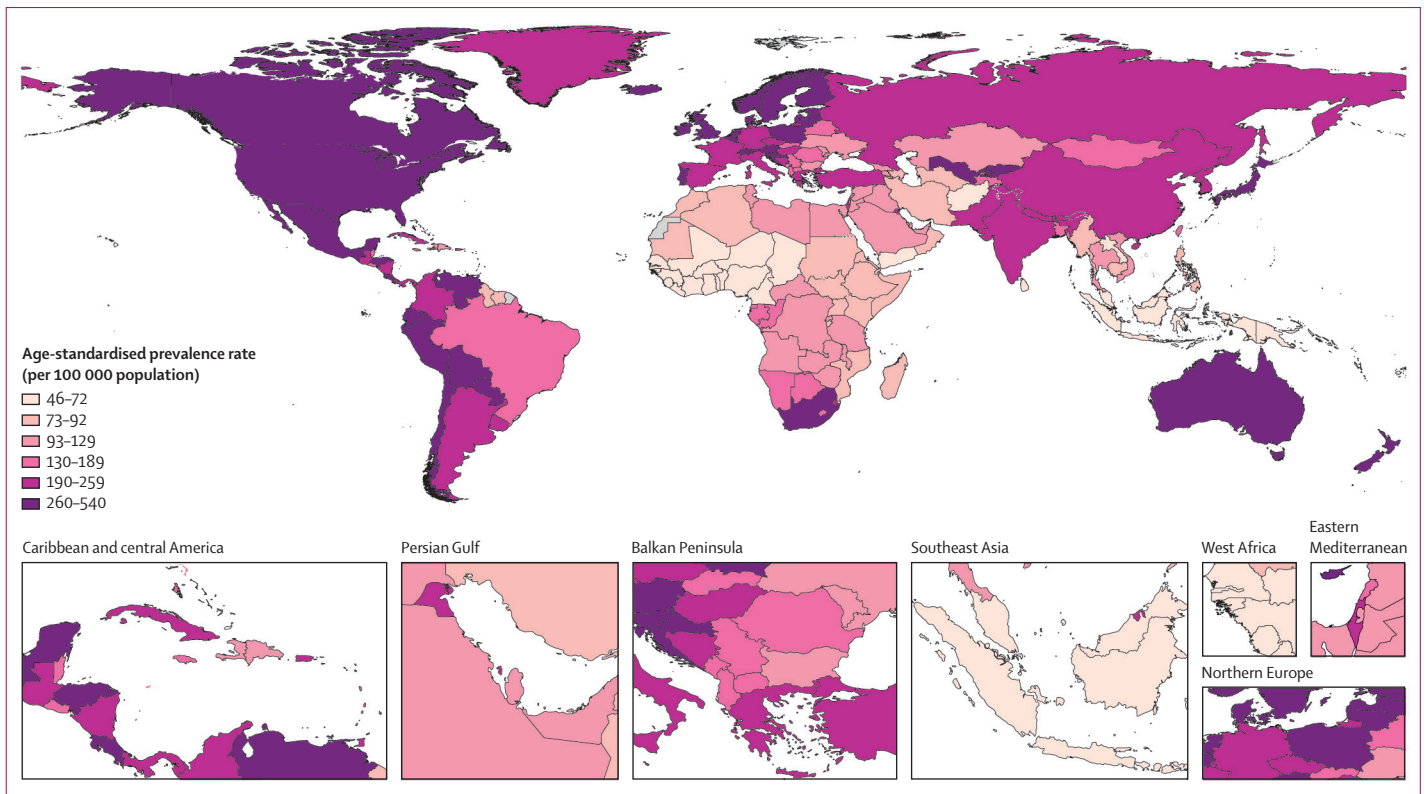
Age-standardised prevalence rate (per 100 000 population)
46–72
73–92
93–129
130–189
190–259
260–540

Caribbean and central America
Persian Gulf
Balkan Peninsula
Southeast Asia
West Africa
Eastern Mediterranean
Northern Europe